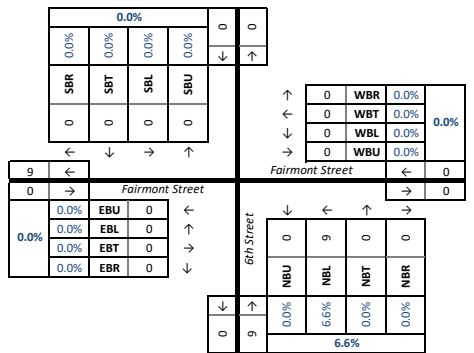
0.0%

| 0.0% | 0.0% | 0.0% | 0.0% |
|---|---|---|---|
| SBR | SBT | SBL | SBU |
| 0 | 0 | 0 | 0 |
| ← | ↓ | → | ↑ |

| 0 | 0 |
|---|---|
| ↓ | ↑ |

| ↑ | 0 | WBR | 0.0% |
|---|---|---|---|
| ← | 0 | WBT | 0.0% |
| ↓ | 0 | WBL | 0.0% |
| → | 0 | WBU | 0.0% |

0.0%

| 9 | ← |
|---|---|
| 0 | → |

Fairmont Street

Fairmont Street

| ← | 0 |
|---|---|
| → | 0 |

0.0%

| 0.0% | EBU | 0 | ← |
|---|---|---|---|
| 0.0% | EBL | 0 | ↑ |
| 0.0% | EBT | 0 | → |
| 0.0% | EBR | 0 | ↓ |

6th Street

| ↓ | ← | ↑ | → |
|---|---|---|---|
| 0 | 9 | 0 | 0 |
| NBU | NBL | NBT | NBR |
| 0.0% | 6.6% | 0.0% | 0.0% |

6.6%

| ↓ | ↑ |
|---|---|
| 0 | 9 |